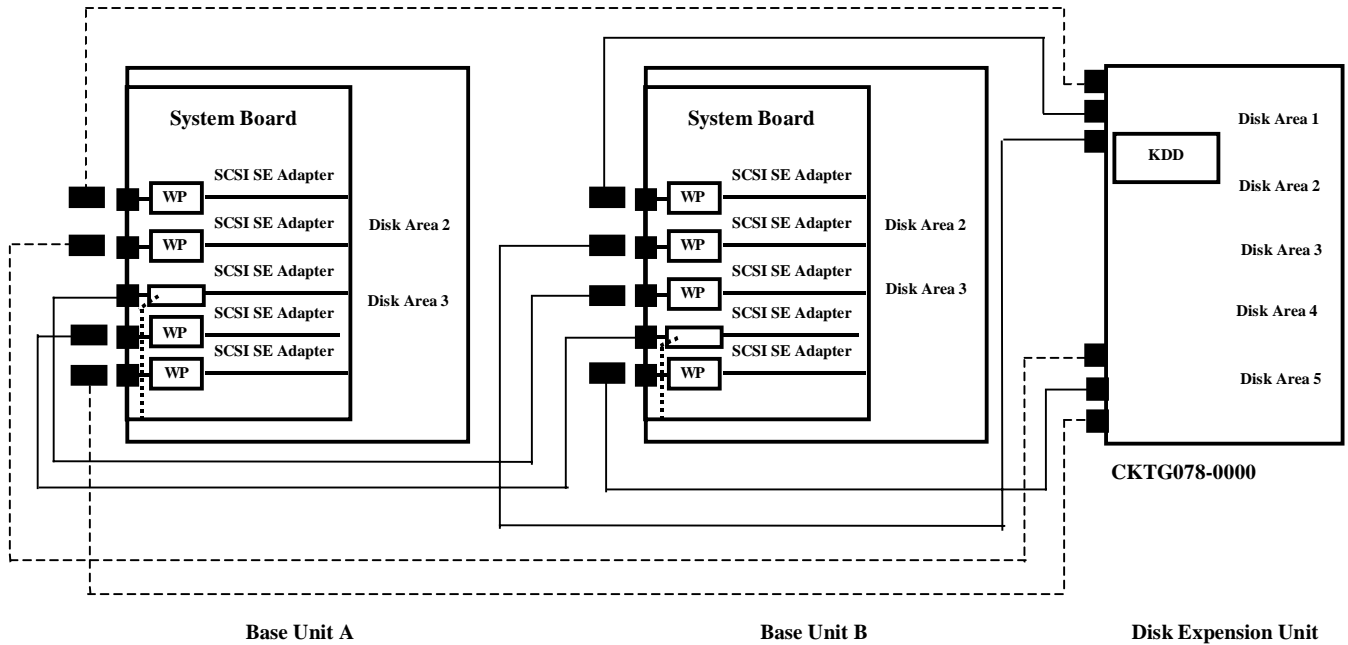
System Board

SCSI SE Adapter
WP
SCSI SE Adapter
WP
SCSI SE Adapter
SCSI SE Adapter
WP
SCSI SE Adapter
WP

Disk Area 2
Disk Area 3

System Board

SCSI SE Adapter
WP
SCSI SE Adapter
WP
SCSI SE Adapter
WP
SCSI SE Adapter
SCSI SE Adapter
WP

Disk Area 2
Disk Area 3

Disk Area 1
KDD
Disk Area 2
Disk Area 3
Disk Area 4
Disk Area 5

CKTG078-0000

Base Unit A

Base Unit B

Disk Expension Unit